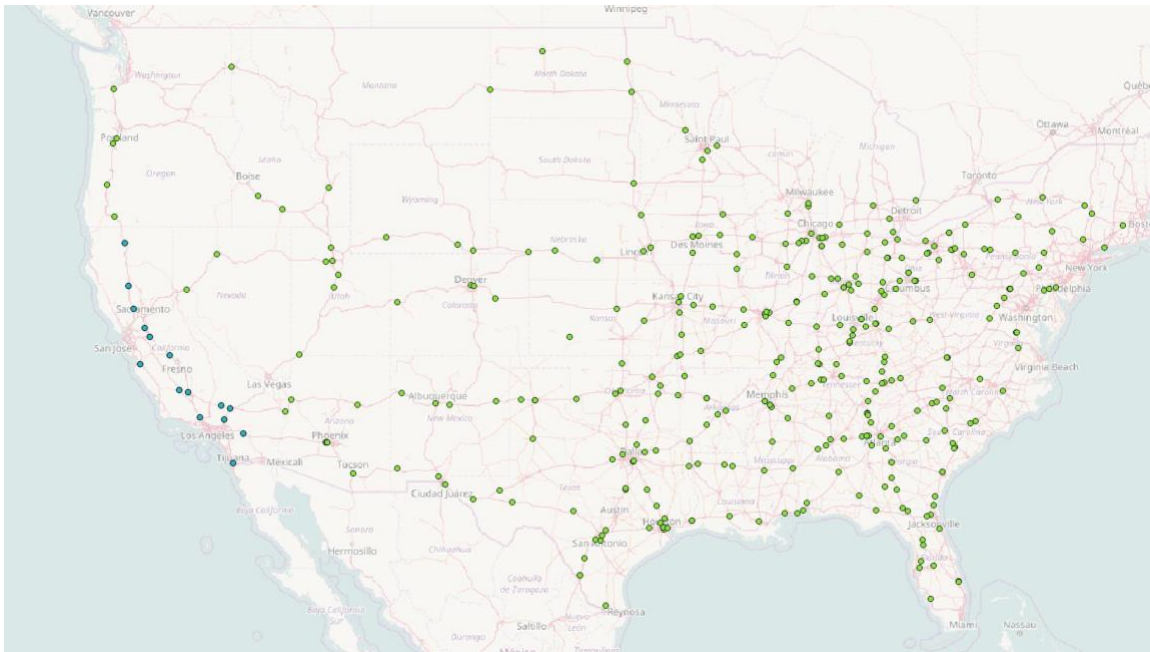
Vancouver
Winnipeg
Québec
Washington
Montana
North Dakota
Minnesota
Portland
Saint Paul
Ottawa
Montréal
Oregon
Idaho
South Dakota
Michigan
Boise
Wyoming
Milwaukee
Toronto
Detroit
New York
Chicago
Des Moines
Nebraska
Lincoln
Iowa
Sacramento
Nevada
Utah
Denver
Colorado
Kansas City
Indiana
Ohio
Columbus
Pennsylvania
Philadelphia
New York
San Jose
California
Kansas
Missouri
Louisville
Washington
West Virginia
Virginia
Fresno
Las Vegas
Virginia Beach
Memphis
Albuquerque
Oklahoma
Arkansas
Tennessee
North Carolina
South Carolina
Los Angeles
Arizona
Phoenix
New Mexico
Mississippi
Alabama
Georgia
Tijuana
Mexicali
Tucson
Texas
Louisiana
Ciudad Juárez
Baja California
Austin
Houston
Jacksonville
Sonora
Chihuahua
San Antonio
Hermosillo
Florida
Coahuila de Zaragoza
Baja California Sur
Reynosa
Durango
Saltillo
León
Miami
Nassau